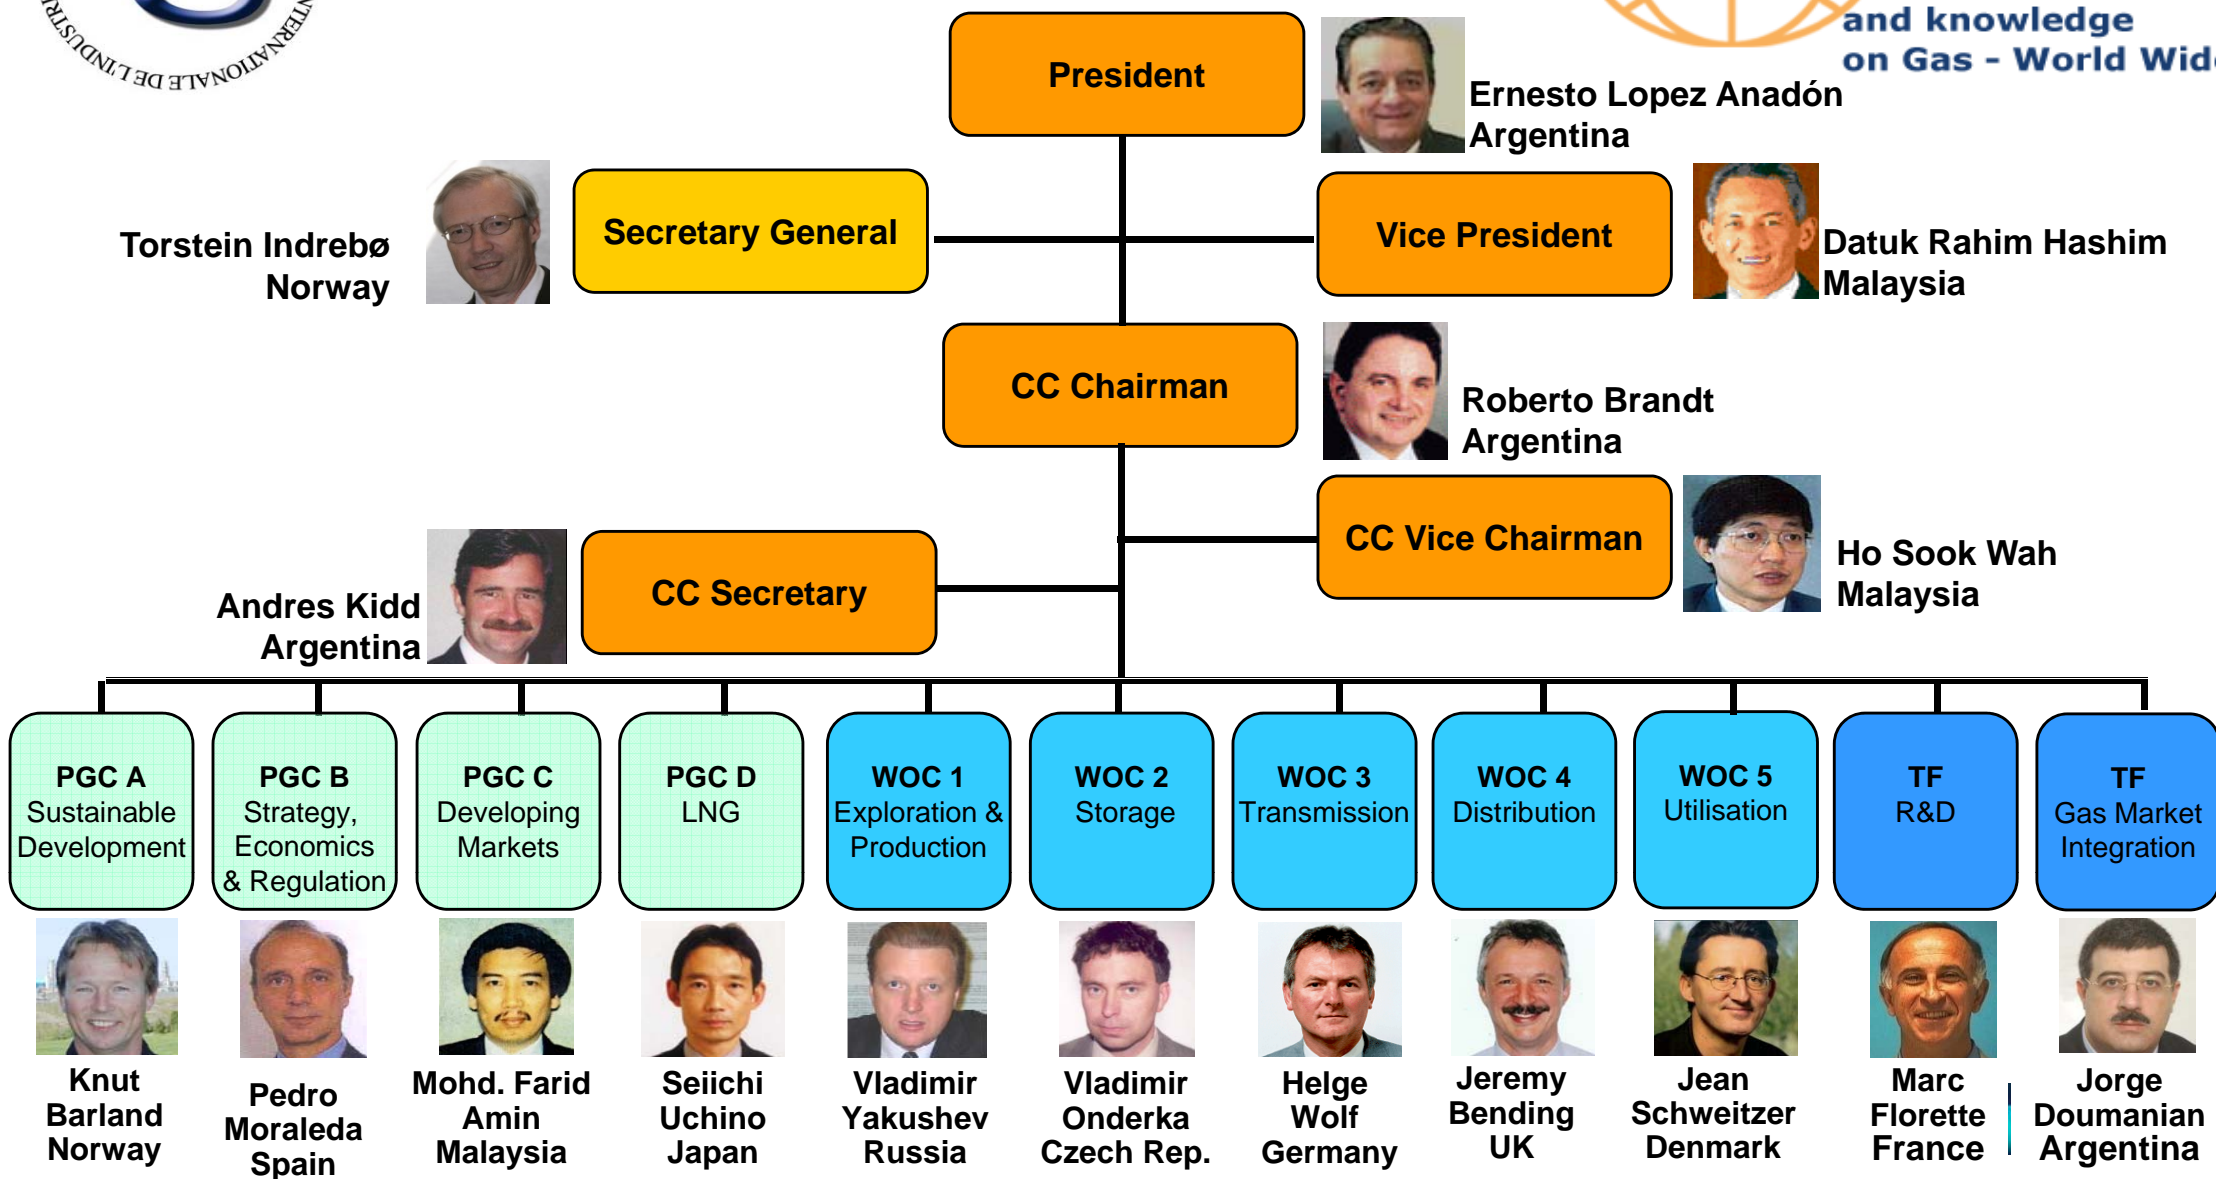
INTERNATIONALE DE L'INDUSTRIE

and knowledge
on Gas - World Wid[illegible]

President

Ernesto Lopez Anadón
Argentina

Torstein Indrebø
Norway

Secretary General

Vice President

Datuk Rahim Hashim
Malaysia

CC Chairman

Roberto Brandt
Argentina

CC Vice Chairman

Ho Sook Wah
Malaysia

Andres Kidd
Argentina

CC Secretary

PGC A
Sustainable Development

PGC B
Strategy, Economics & Regulation

PGC C
Developing Markets

PGC D
LNG

WOC 1
Exploration & Production

WOC 2
Storage

WOC 3
Transmission

WOC 4
Distribution

WOC 5
Utilisation

TF
R&D

TF
Gas Market Integration

Knut Barland
Norway

Pedro Moraleda
Spain

Mohd. Farid Amin
Malaysia

Seiichi Uchino
Japan

Vladimir Yakushev
Russia

Vladimir Onderka
Czech Rep.

Helge Wolf
Germany

Jeremy Bending
UK

Jean Schweitzer
Denmark

Marc Florette
France

Jorge Doumanian
Argentina